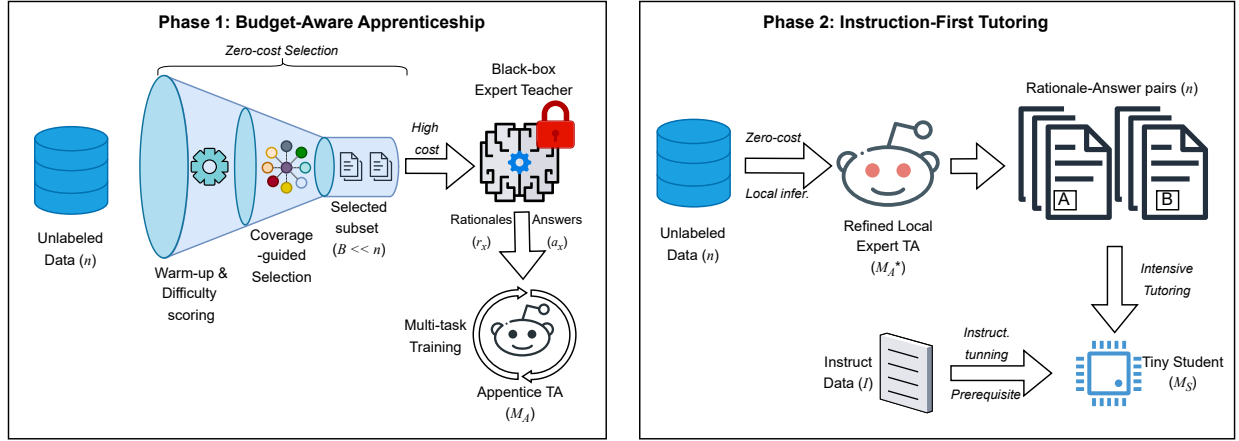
Phase 1: Budget-Aware Apprenticeship

Zero-cost Selection

Unlabeled Data ($n$)

Warm-up & Difficulty scoring

Coverage -guided Selection

Selected subset ($B << n$)

High cost

Black-box Expert Teacher

Rationales ($r_x$)

Answers ($a_x$)

Multi-task Training

Appentice TA ($M_A$)

Phase 2: Instruction-First Tutoring

Unlabeled Data ($n$)

Zero-cost

Local infer.

Refined Local Expert TA ($M_A$*)

Rationale-Answer pairs ($n$)

A

B

Intensive Tutoring

Instruct Data ($I$)

Instruct. tunning

Prerequisite

Tiny Student ($M_S$)